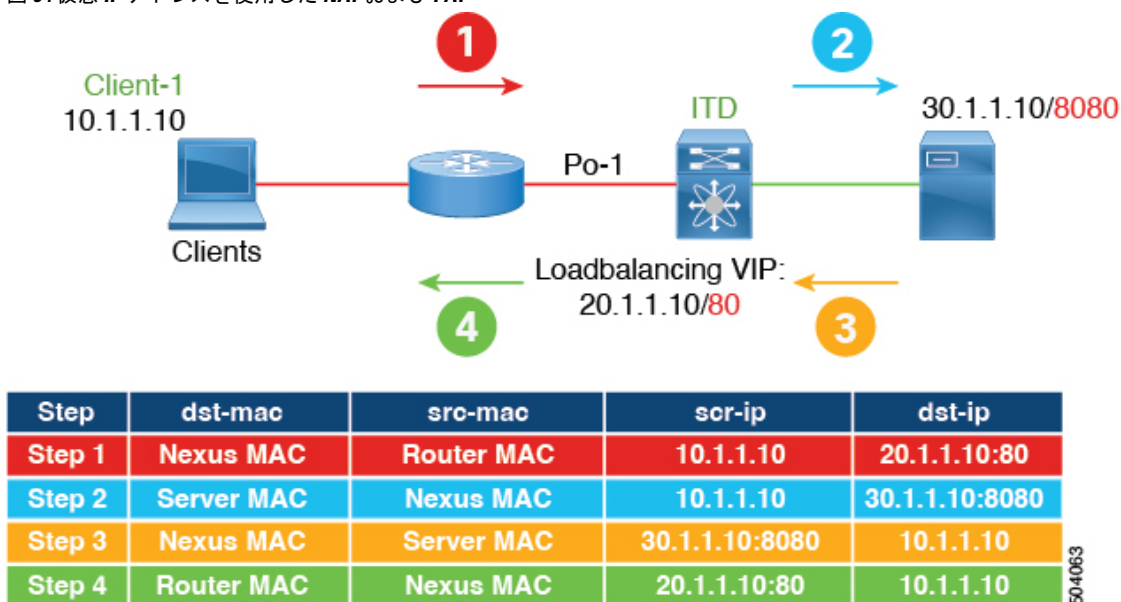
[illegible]

1

2

Client-1
10.1.1.10

ITD

30.1.1.10/8080

Po-1

Clients

Loadbalancing VIP:
20.1.1.10/80

4

3

| Step | dst-mac | src-mac | scr-ip | dst-ip |
|---|---|---|---|---|
| Step 1 | Nexus MAC | Router MAC | 10.1.1.10 | 20.1.1.10:80 |
| Step 2 | Server MAC | Nexus MAC | 10.1.1.10 | 30.1.1.10:8080 |
| Step 3 | Nexus MAC | Server MAC | 30.1.1.10:8080 | 10.1.1.10 |
| Step 4 | Router MAC | Nexus MAC | 20.1.1.10:80 | 10.1.1.10 |

504063